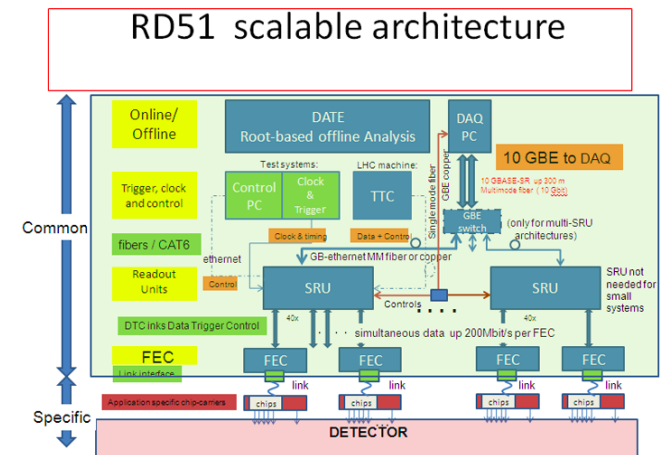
RD51 scalable architecture

Common

Specific

Online/ Offline

DATE
Root-based offline Analysis

DAQ PC

10 GBE to DAQ

10 GBASE-SR up 300 m
Multimode fiber (10 Gbit)

Trigger, clock and control

Test systems:

Control PC

Clock & Trigger

LHC machine:

TTC

Single mode fiber

GBE copper

GBE switch

(only for multi-SRU architectures)

fibers / CAT6

Clock & timing

Data + Control

ethernet

GB-ethernet MM fiber or copper

Readout Units

Control

SRU

Controls

SRU

SRU not needed for small systems

DTC inks Data Trigger Control

40x

40x

simultaneous data up 200Mbit/s per FEC

FEC

FEC

FEC

FEC

FEC

Link interface

link

link

link

Application specific chip-carriers

chips

chips

chips

chips

DETECTOR